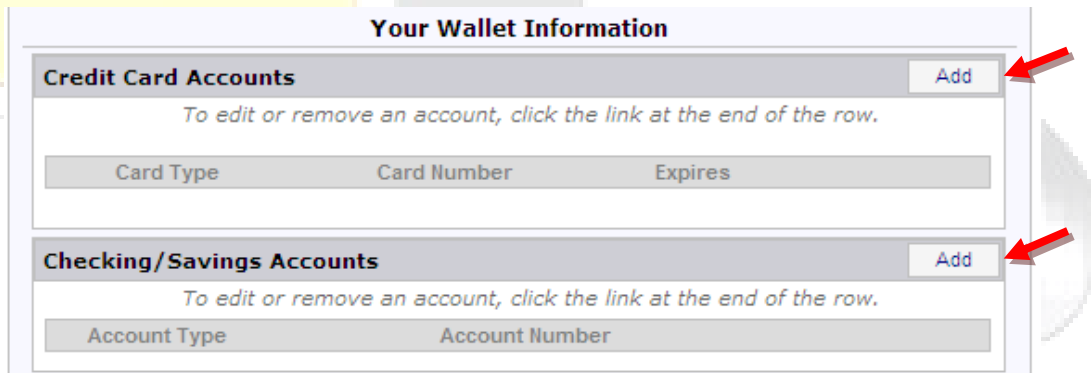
Your Wallet Information

Credit Card Accounts

Add

To edit or remove an account, click the link at the end of the row.

| Card Type | Card Number | Expires |
|---|---|---|

Checking/Savings Accounts

Add

To edit or remove an account, click the link at the end of the row.

| Account Type | Account Number |
|---|---|